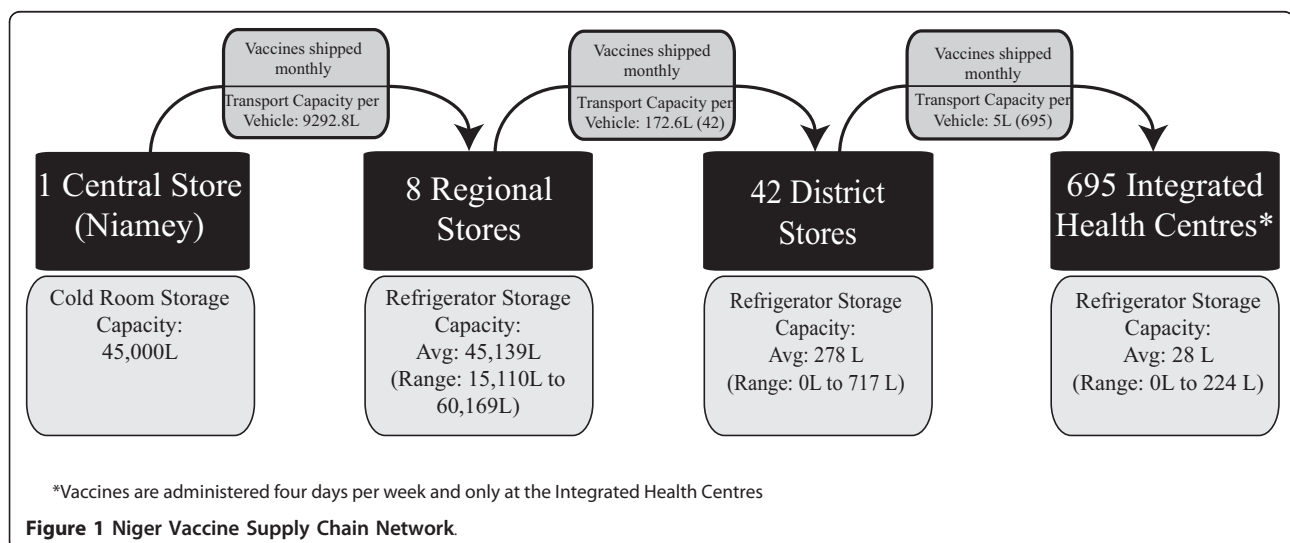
Vaccines shipped monthly
Transport Capacity per Vehicle: 9292.8L

Vaccines shipped monthly
Transport Capacity per Vehicle: 172.6L (42)

Vaccines shipped monthly
Transport Capacity per Vehicle: 5L (695)

1 Central Store (Niamey)

Cold Room Storage Capacity: 45,000L

8 Regional Stores

Refrigerator Storage Capacity: Avg: 45,139L (Range: 15,110L to 60,169L)

42 District Stores

Refrigerator Storage Capacity: Avg: 278 L (Range: 0L to 717 L)

695 Integrated Health Centres*

Refrigerator Storage Capacity: Avg: 28 L (Range: 0L to 224 L)

*Vaccines are administered four days per week and only at the Integrated Health Centres

Figure 1 Niger Vaccine Supply Chain Network.